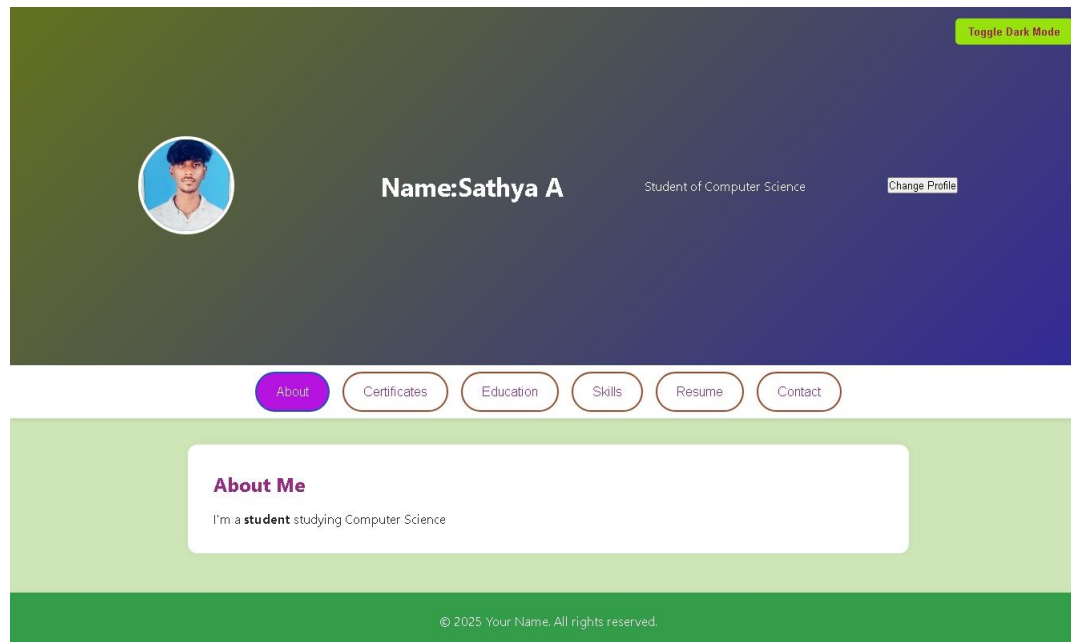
Toggle Dark Mode

Name:Sathya A

Student of Computer Science

Change Profile

About Certificates Education Skills Resume Contact

About Me

I'm a **student** studying Computer Science

© 2025 Your Name. All rights reserved.